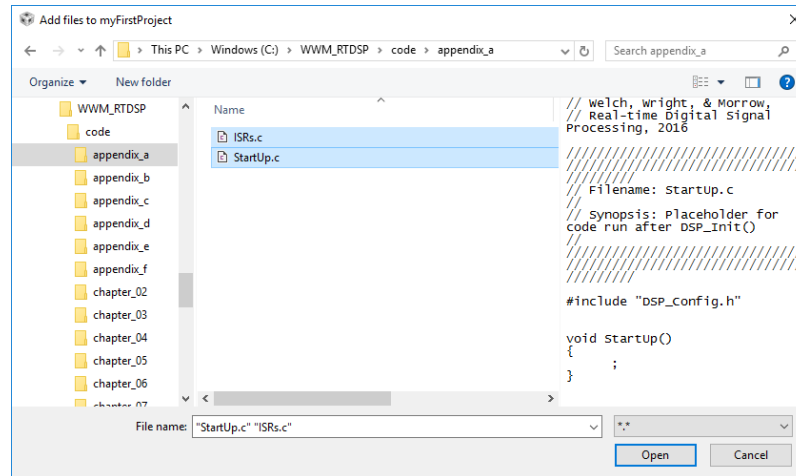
Add files to myFirstProject

This PC › Windows (C:) › WWM_RTDSP › code › appendix_a

Search appendix_a

Organize ▾ New folder

WWM_RTDSP
code
appendix_a
appendix_b
appendix_c
appendix_d
appendix_e
appendix_f
chapter_02
chapter_03
chapter_04
chapter_05
chapter_06
chapter_07

Name
ISRs.c
StartUp.c

// Welch, Wright, & Morrow,
// Real-time Digital Signal Processing, 2016

//////////////////////////////////////////
// Filename: StartUp.c
//
// Synopsis: Placeholder for code run after DSP_Init()
//
//////////////////////////////////////////

#include "DSP_Config.h"

void StartUp()
{
	;
}

File name: "StartUp.c" "ISRs.c"
*.*
Open
Cancel